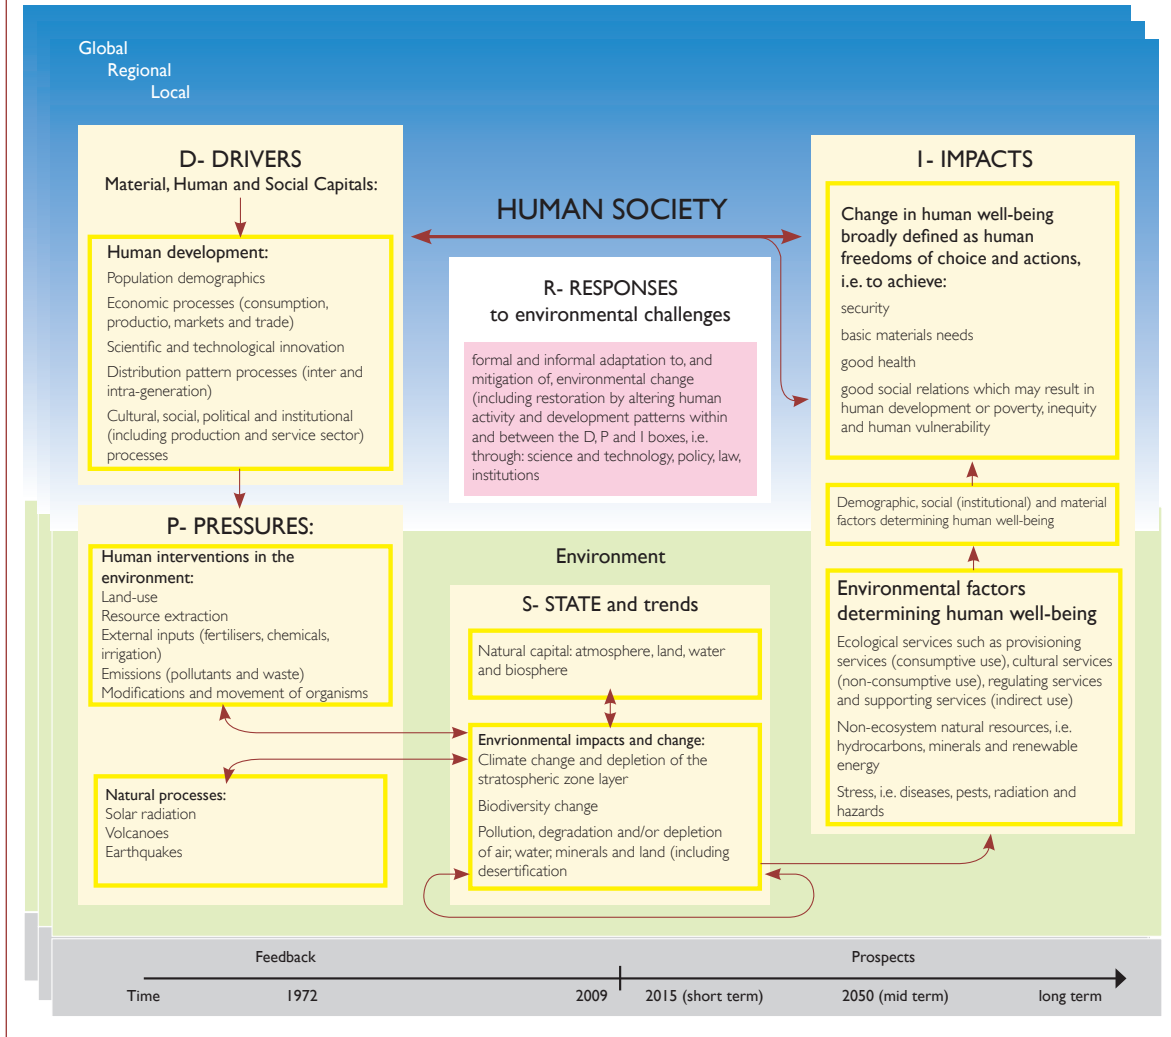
Global
Regional
Local

D- DRIVERS
Material, Human and Social Capitals:

Human development:
Population demographics
Economic processes (consumption, productio, markets and trade)
Scientific and technological innovation
Distribution pattern processes (inter and intra-generation)
Cultural, social, political and institutional (including production and service sector) processes

HUMAN SOCIETY

R- RESPONSES
to environmental challenges

formal and informal adaptation to, and mitigation of, environmental change (including restoration by altering human activity and development patterns within and between the D, P and I boxes, i.e. through: science and technology, policy, law, institutions

I- IMPACTS

Change in human well-being broadly defined as human freedoms of choice and actions, i.e. to achieve:
security
basic materials needs
good health
good social relations which may result in human development or poverty, inequity and human vulnerability

Demographic, social (institutional) and material factors determining human well-being

P- PRESSURES:

Human interventions in the environment:
Land-use
Resource extraction
External inputs (fertilisers, chemicals, irrigation)
Emissions (pollutants and waste)
Modifications and movement of organisms

Natural processes:
Solar radiation
Volcanoes
Earthquakes

Environment

S- STATE and trends

Natural capital: atmosphere, land, water and biosphere

Envrionmental impacts and change:
Climate change and depletion of the stratospheric zone layer
Biodiversity change
Pollution, degradation and/or depletion of air, water, minerals and land (including desertification

Environmental factors determining human well-being
Ecological services such as provisioning services (consumptive use), cultural services (non-consumptive use), regulating services and supporting services (indirect use)
Non-ecosystem natural resources, i.e. hydrocarbons, minerals and renewable energy
Stress, i.e. diseases, pests, radiation and hazards

Feedback
Prospects
Time 1972 2009 2015 (short term) 2050 (mid term) long term